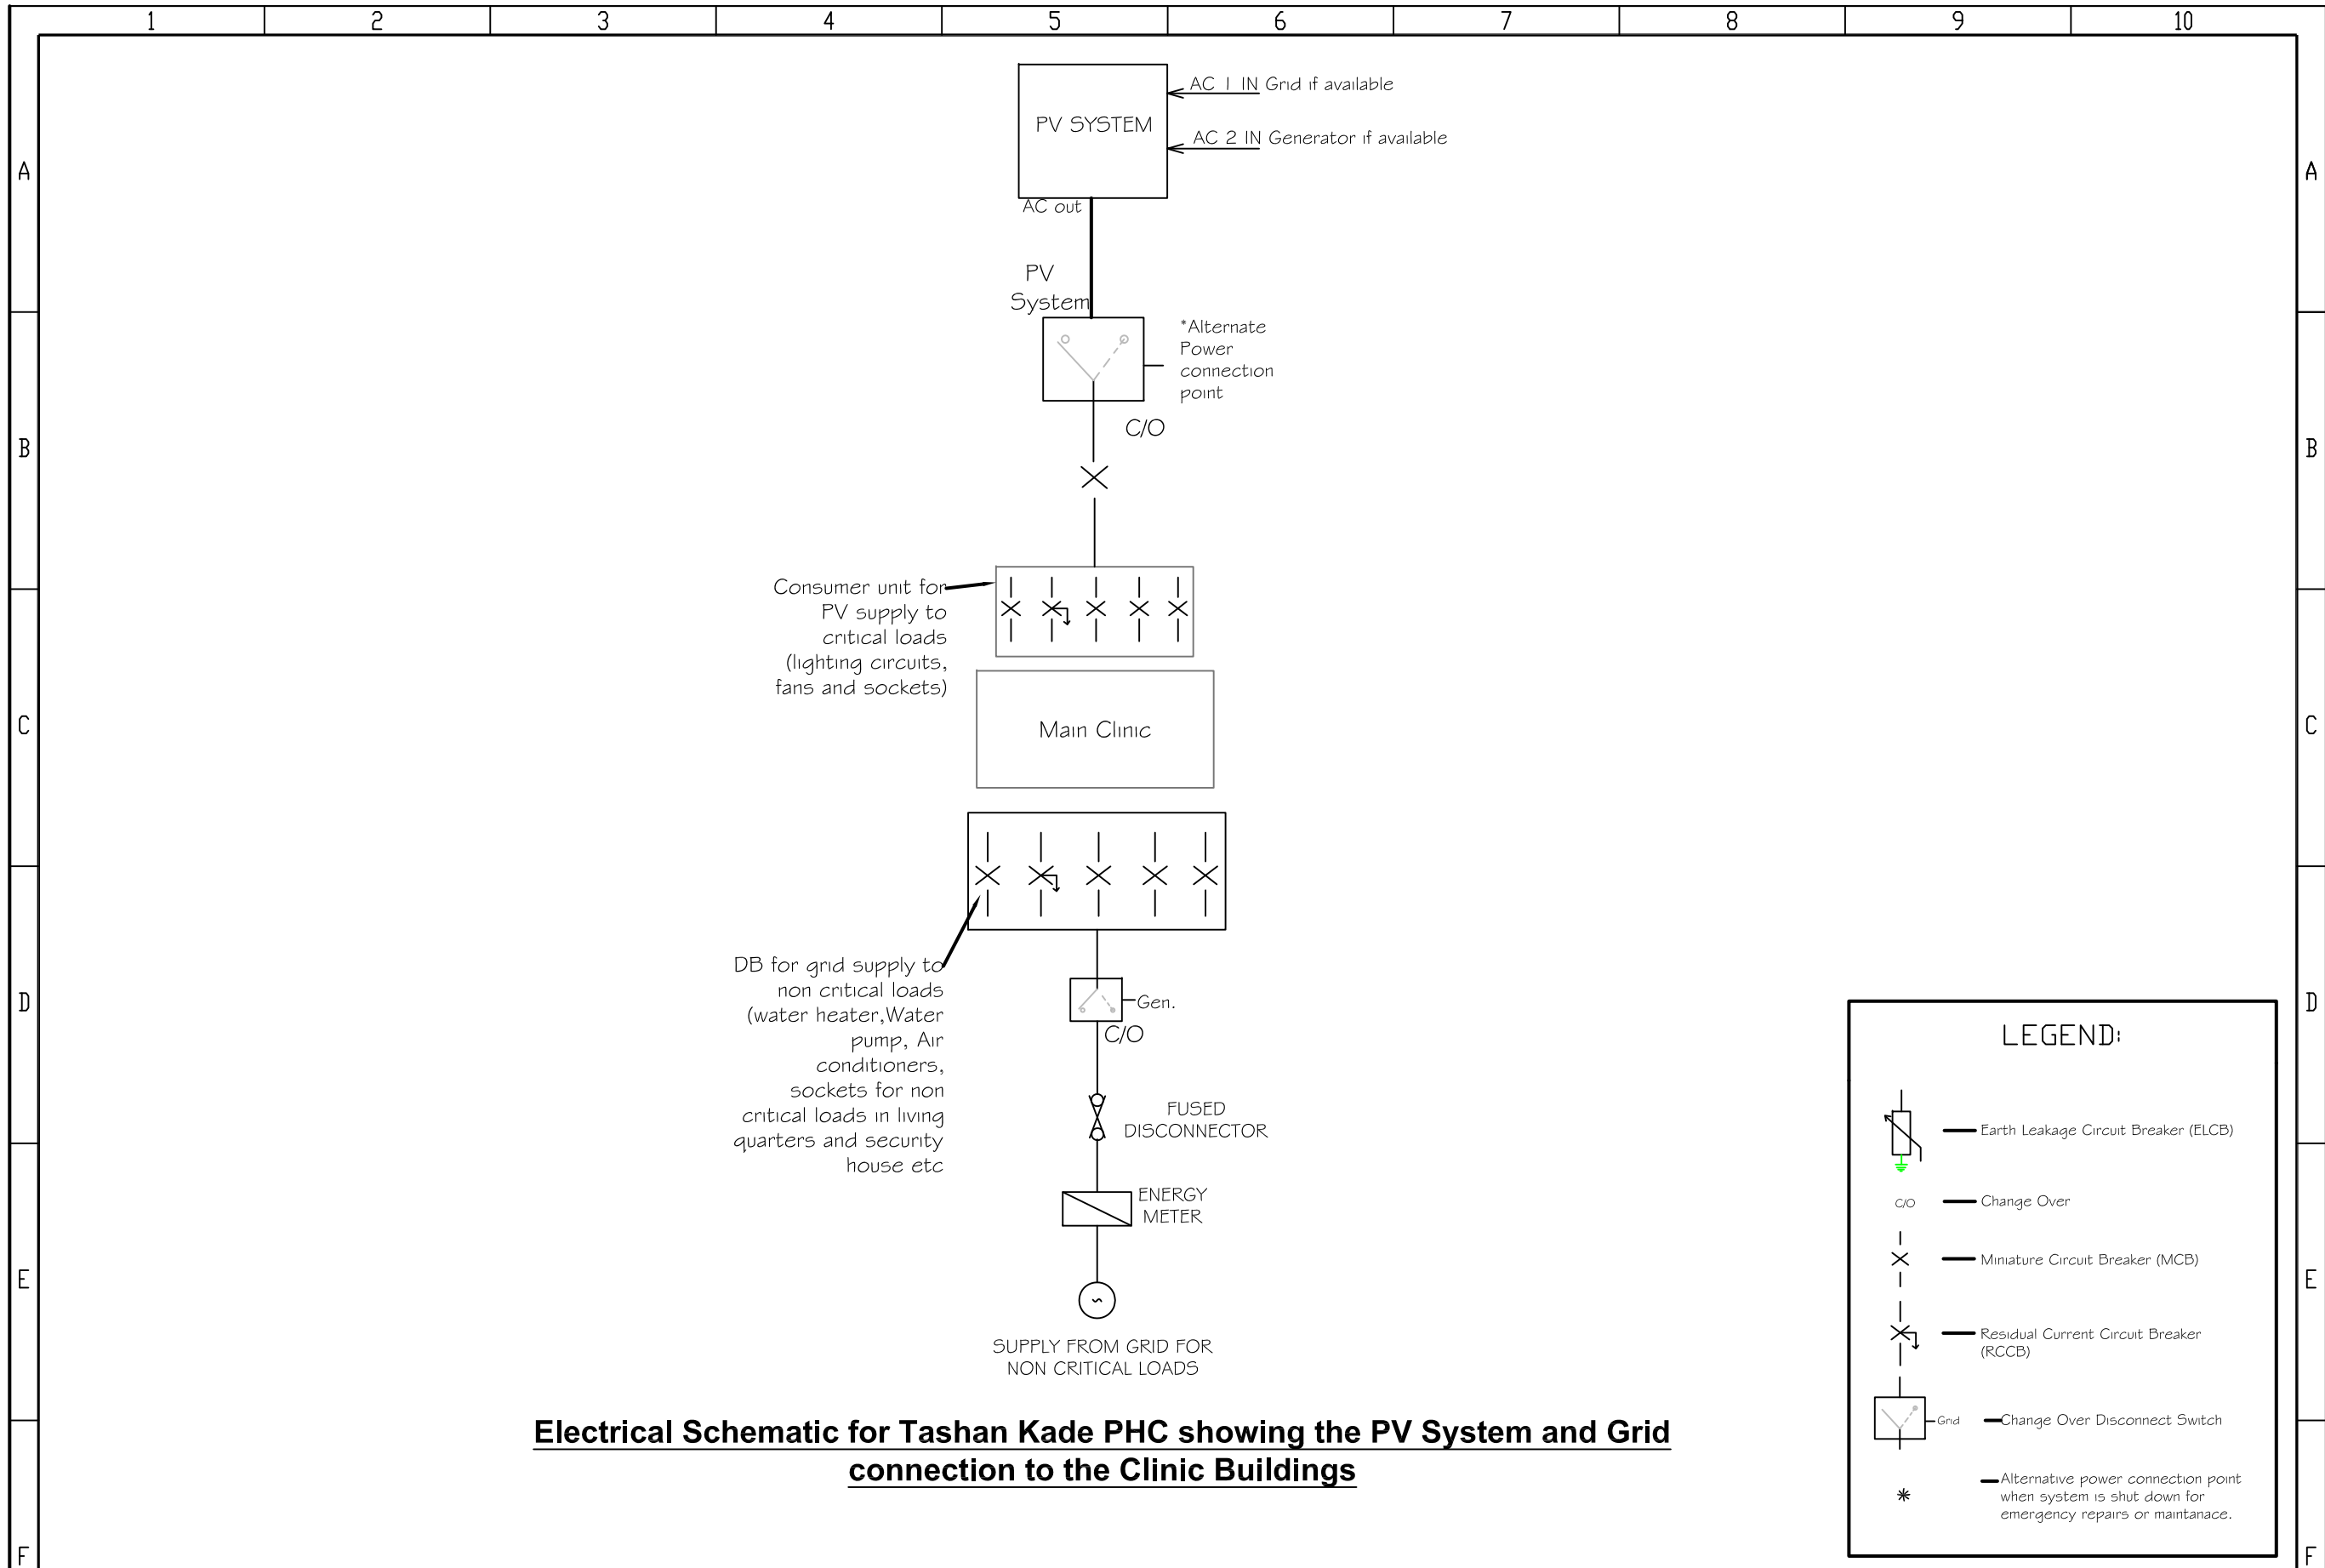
1 2 3 4 5 6 7 8 9 10

A

PV SYSTEM

AC 1 IN Grid if available

AC 2 IN Generator if available

AC out

PV System

*Alternate Power connection point

C/O

B

Consumer unit for PV supply to critical loads (lighting circuits, fans and sockets)

Main Clinic

C

DB for grid supply to non critical loads (water heater,Water pump, Air conditioners, sockets for non critical loads in living quarters and security house etc

Gen.

C/O

D

FUSED DISCONNECTOR

ENERGY METER

E

SUPPLY FROM GRID FOR NON CRITICAL LOADS

LEGEND:

Earth Leakage Circuit Breaker (ELCB)

C/O Change Over

Miniature Circuit Breaker (MCB)

Residual Current Circuit Breaker (RCCB)

Grid Change Over Disconnect Switch

* Alternative power connection point when system is shut down for emergency repairs or maintanace.

**Electrical Schematic for Tashan Kade PHC showing the PV System and Grid connection to the Clinic Buildings**

F